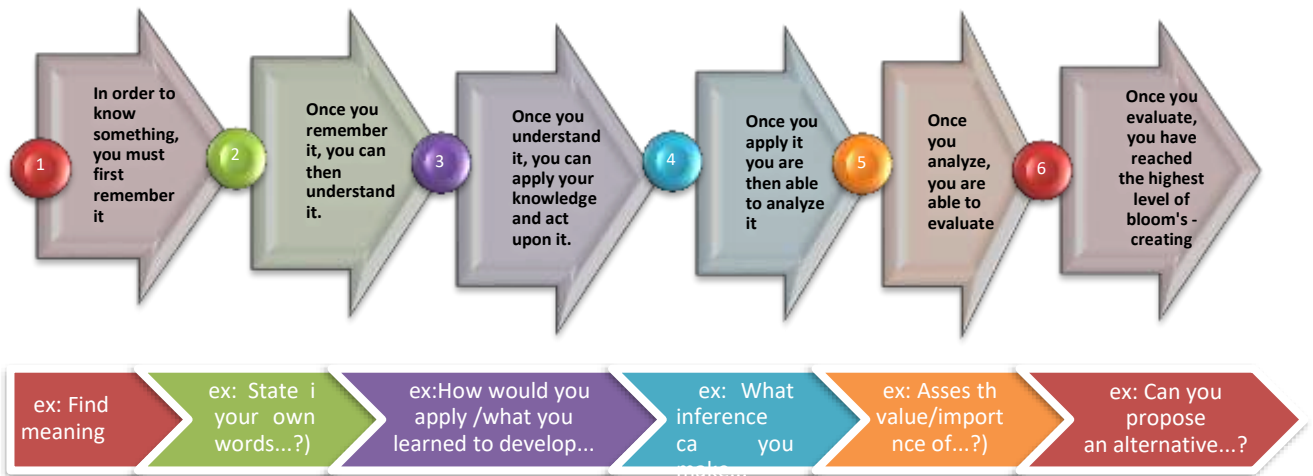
1

In order to know something, you must first remember it

2

Once you remember it, you can then understand it.

3

Once you understand it, you can apply your knowledge and act upon it.

4

Once you apply it you are then able to analyze it

5

Once you analyze, you are able to evaluate

6

Once you evaluate, you have reached the highest level of bloom's - creating

ex: Find meaning

ex: State i your own words...?)

ex:How would you apply /what you learned to develop...

ex: What inference ca you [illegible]

ex: Asses th value/importnce of...?)

ex: Can you propose an alternative...?